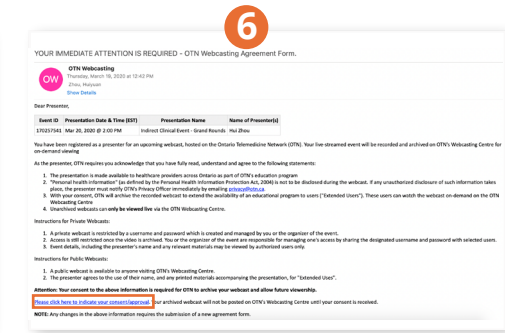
6

YOUR IMMEDIATE ATTENTION IS REQUIRED - OTN Webcasting Agreement Form.

OW

OTN Webcasting
Tuesday, March 10, 2020 at 12:42 PM
Zhou, Huiyuan
Show Details

Dear Presenter,

| Event ID | Presentation Date & Time (EST) | Presentation Name | Name of Presenter(s) |
|---|---|---|---|
| 170257341 | Mar 20, 2020 @ 2:00 PM | Indirect Clinical Event - Grand Rounds | Hui Zhou |

You have been registered as a presenter for an upcoming webcast, hosted on the Ontario Telemedicine Network (OTN). Your live-streamed event will be recorded and archived on OTN's Webcasting Centre for on-demand viewing

As the presenter, OTN requires you acknowledge that you have fully read, understand and agree to the following statements:

1. The presentation is made available to healthcare providers across Ontario as part of OTN's education program
2. "Personal health information" (as defined by the Personal Health Information Protection Act, 2004) is not to be disclosed during the webcast. If any unauthorized disclosure of such information takes place, the presenter must notify OTN's Privacy Officer immediately by emailing privacy@otn.ca
3. With your consent, OTN will archive the recorded webcast to extend the availability of an educational program to users ("Extended Users"). These users can watch the webcast on-demand on the OTN Webcasting Centre
4. Unarchived webcasts can only be viewed live via the OTN Webcasting Centre.

Instructions for Private Webcasts:

1. A private webcast is restricted by a username and password which is created and managed by you or the organizer of the event.
2. Access is still restricted once the video is archived. You or the organizer of the event are responsible for managing one's access by sharing the designated username and password with selected users.
3. Event details, including the presenter's name and any relevant materials may be viewed by authorized users only.

Instructions for Public Webcasts:

1. A public webcast is available to anyone visiting OTN's Webcasting Centre.
2. The presenter agrees to the use of their name, and any printed materials accompanying the presentation, for "Extended Uses".

Attention: Your consent to the above information is required for OTN to archive your webcast and allow future viewership.

Please click here to indicate your consent/approval. Your archived webcast will not be posted on OTN's Webcasting Centre until your consent is received.

NOTE: Any changes in the above information requires the submission of a new agreement form.